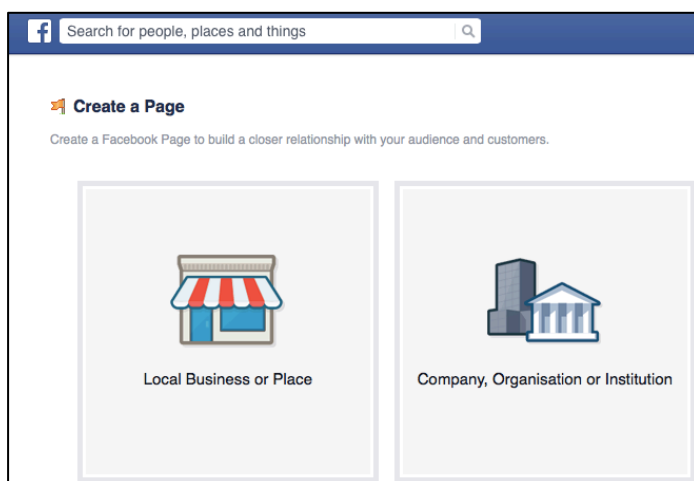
f Search for people, places and things

Create a Page

Create a Facebook Page to build a closer relationship with your audience and customers.

Local Business or Place

Company, Organisation or Institution